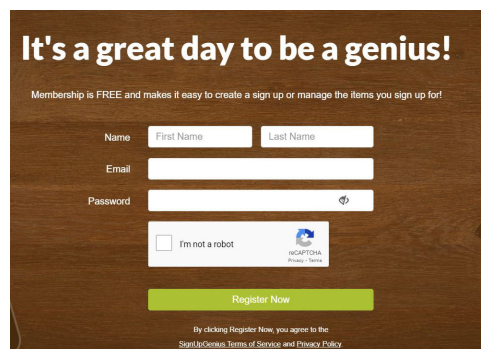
It's a great day to be a genius!

Membership is FREE and makes it easy to create a sign up or manage the items you sign up for!

Name First Name Last Name

Email

Password

I'm not a robot

reCAPTCHA
Privacy - Terms

Register Now

By clicking Register Now, you agree to the SignUpGenius Terms of Service and Privacy Policy